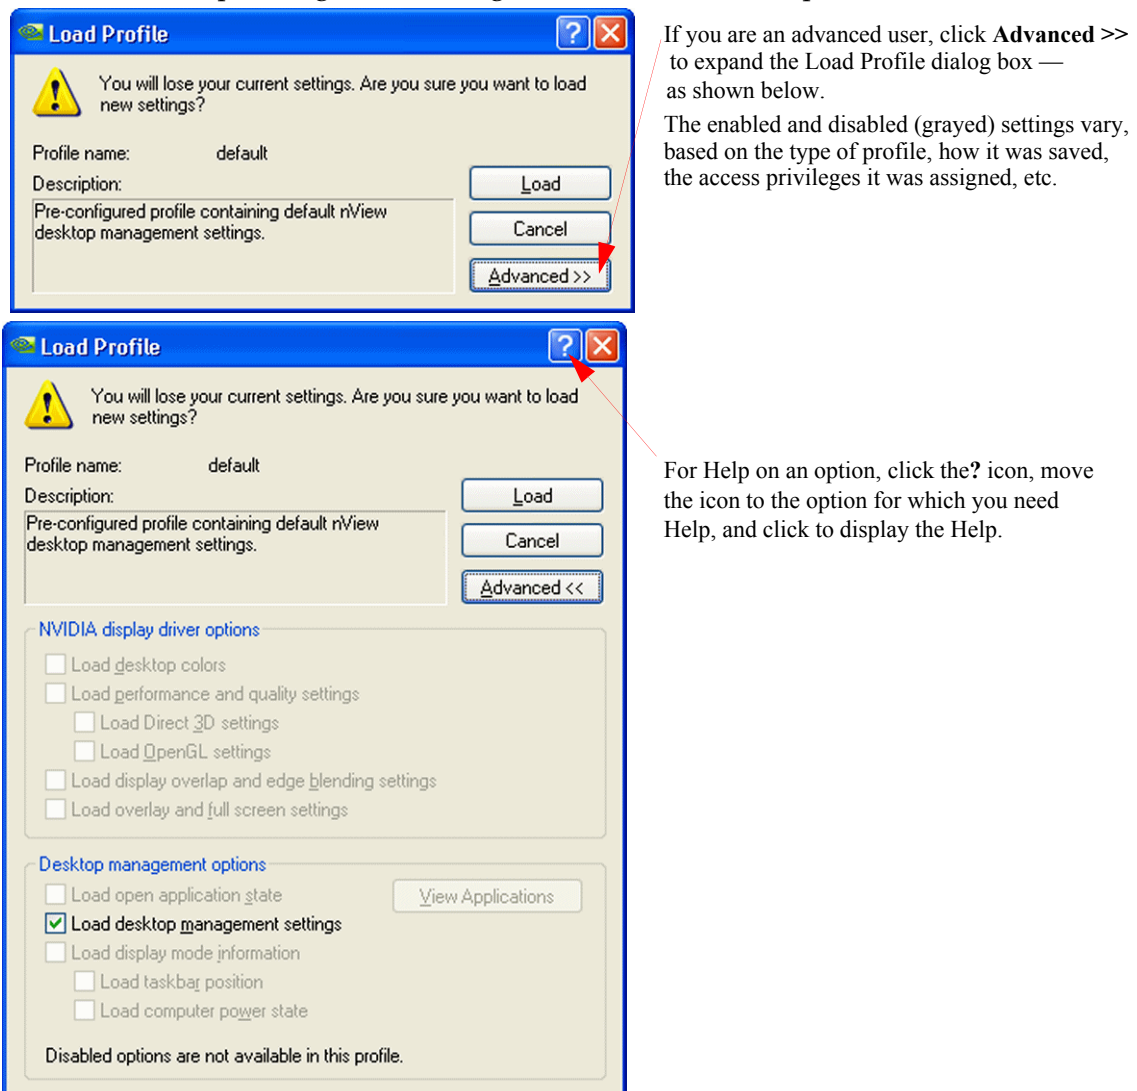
Load Profile

You will lose your current settings. Are you sure you want to load new settings?

Profile name: default

Description:

Pre-configured profile containing default nView desktop management settings.

Load

Cancel

Advanced >>

If you are an advanced user, click **Advanced >>** to expand the Load Profile dialog box — as shown below.

The enabled and disabled (grayed) settings vary, based on the type of profile, how it was saved, the access privileges it was assigned, etc.

Load Profile

You will lose your current settings. Are you sure you want to load new settings?

Profile name: default

Description:

Pre-configured profile containing default nView desktop management settings.

Load

Cancel

Advanced <<

NVIDIA display driver options

Load desktop colors

Load performance and quality settings

Load Direct 3D settings

Load OpenGL settings

Load display overlap and edge blending settings

Load overlay and full screen settings

Desktop management options

Load open application state

View Applications

Load desktop management settings

Load display mode information

Load taskbar position

Load computer power state

Disabled options are not available in this profile.

For Help on an option, click the**?** icon, move the icon to the option for which you need Help, and click to display the Help.